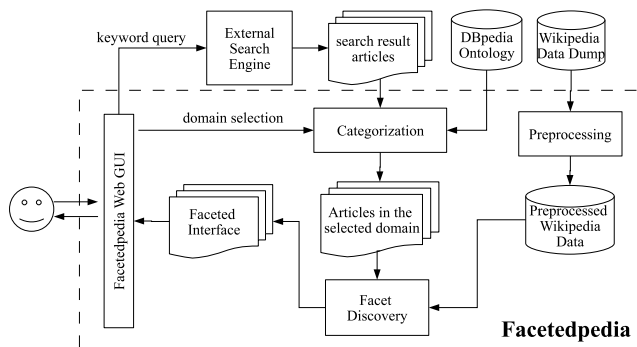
keyword query

External Search Engine

search result articles

DBpedia Ontology

Wikipedia Data Dump

domain selection

Categorization

Preprocessing

Facetedpedia Web GUI

Faceted Interface

Articles in the selected domain

Preprocessed Wikipedia Data

Facet Discovery

Facetedpedia